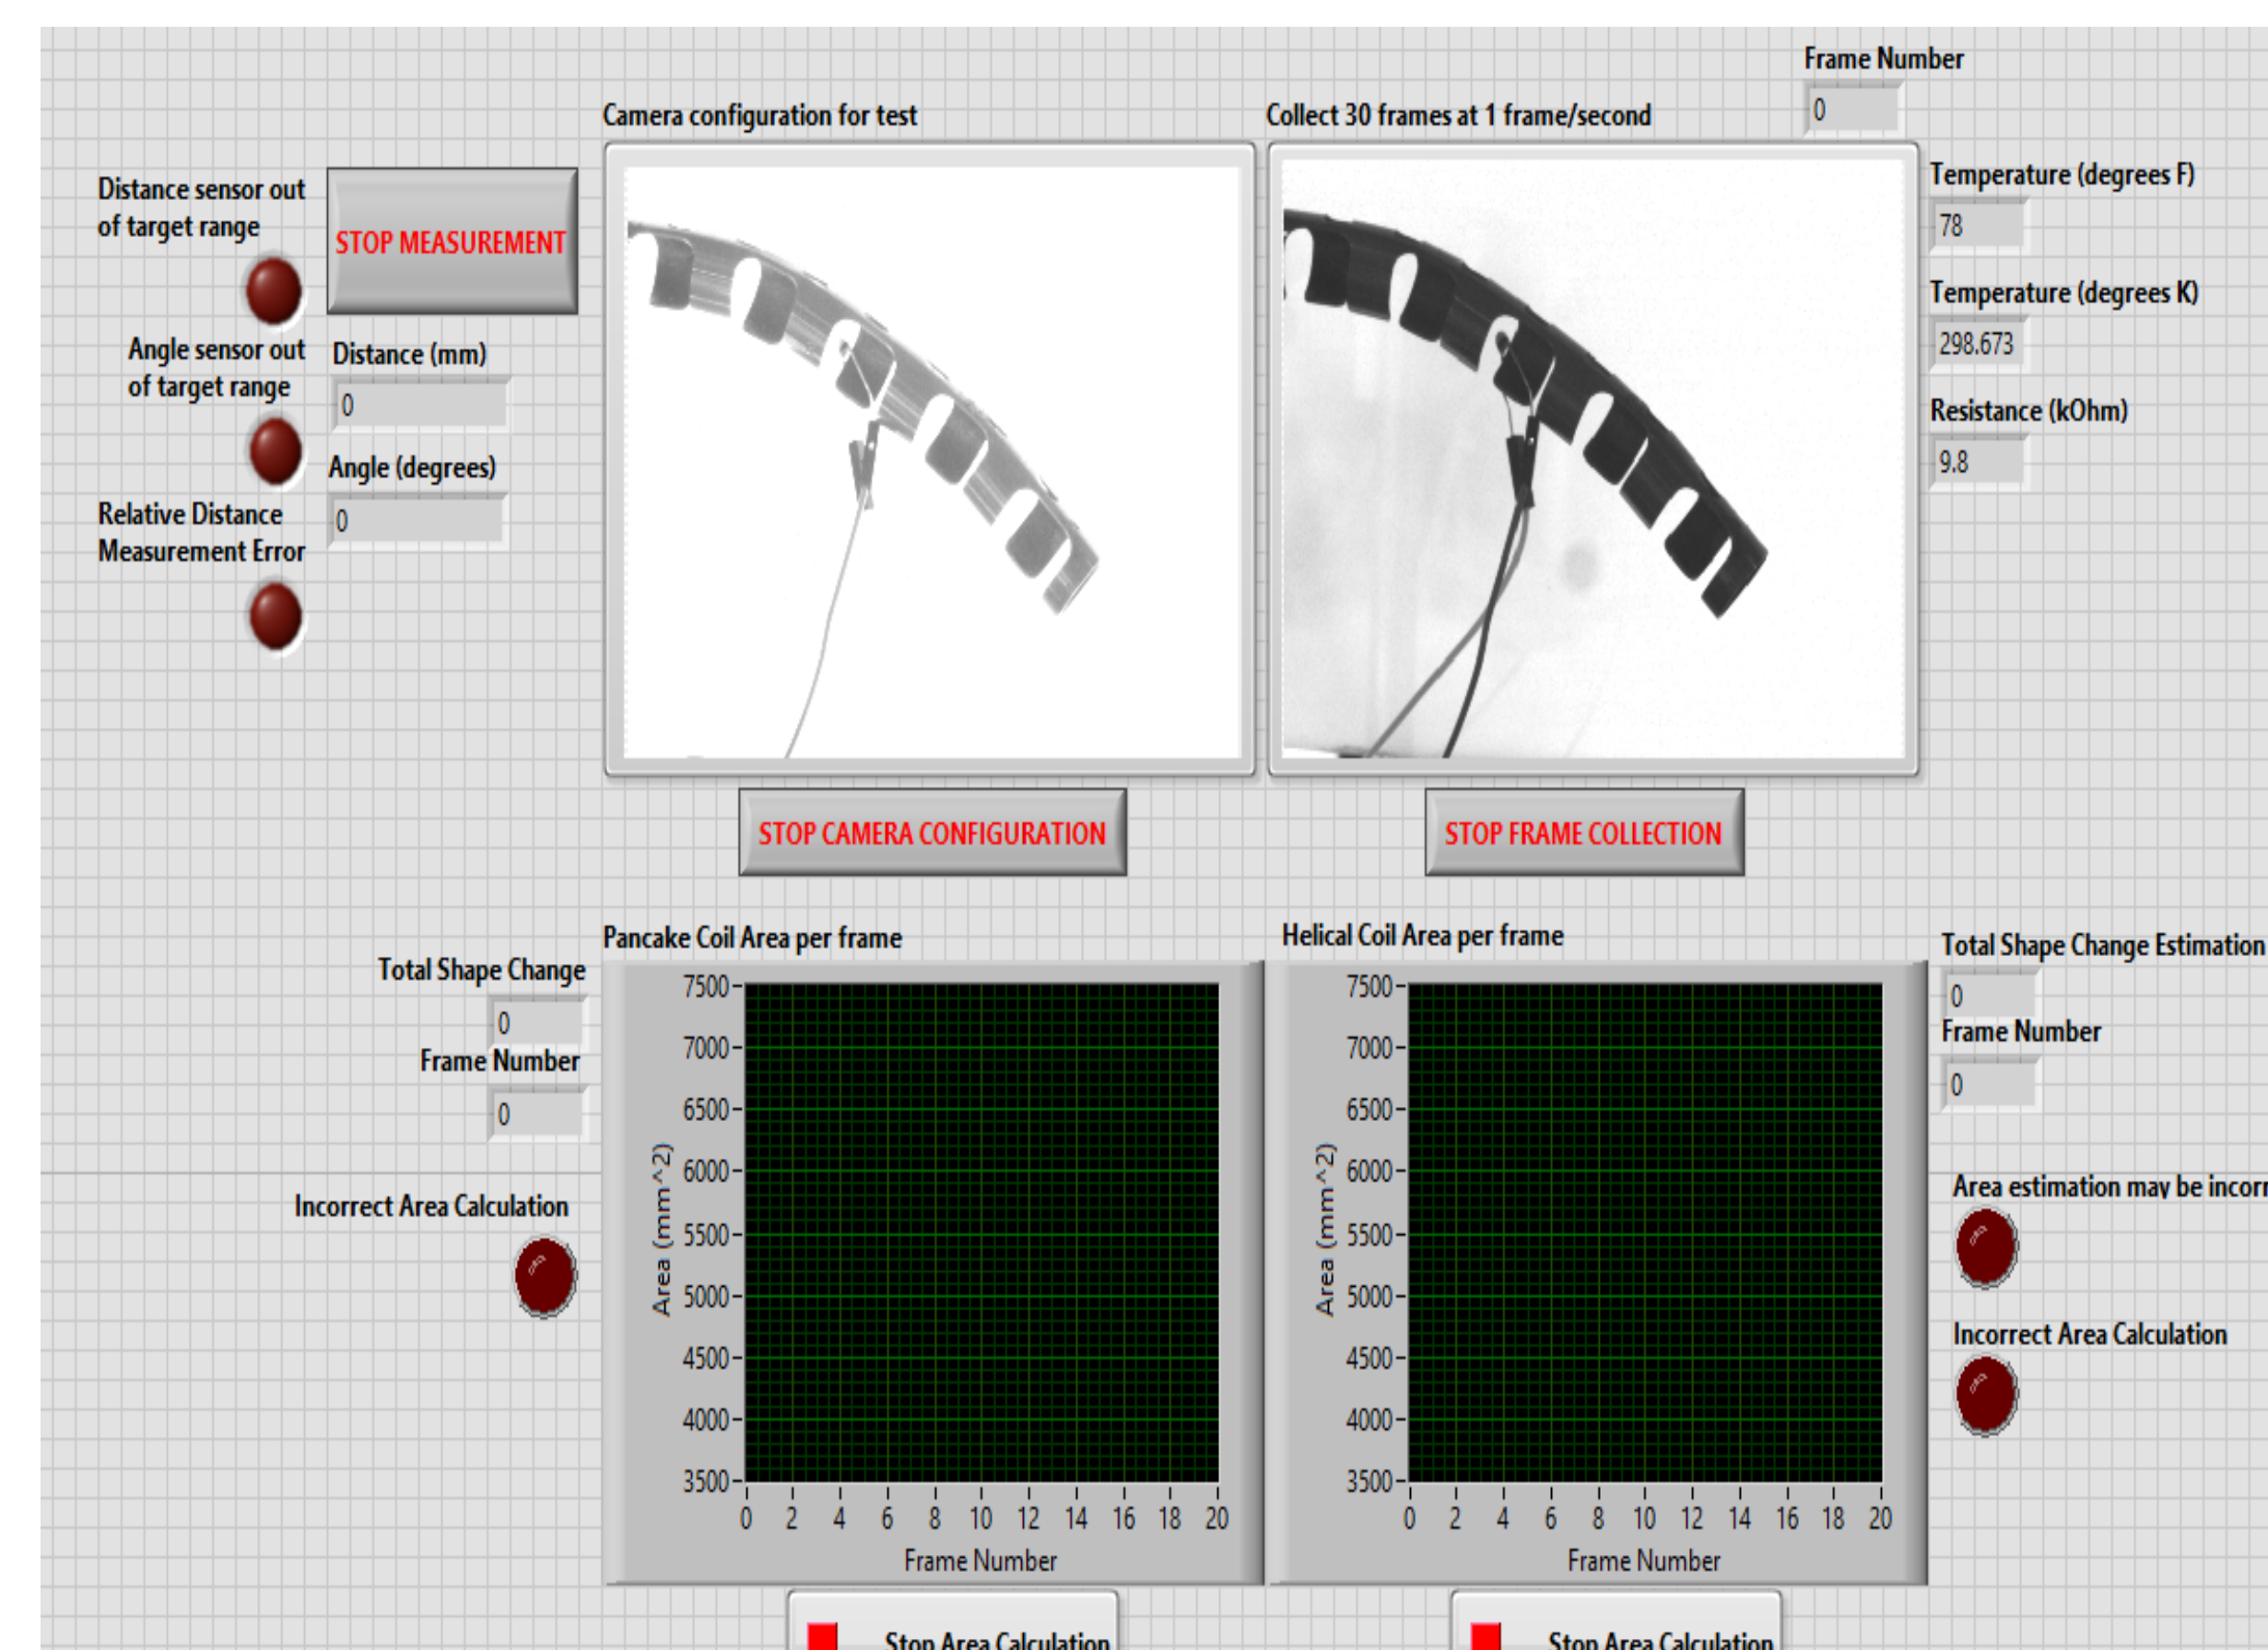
Frame Number

0

Camera configuration for test

Collect 30 frames at 1 frame/second

Distance sensor out of target range

STOP MEASUREMENT

Temperature (degrees F)

78

Temperature (degrees K)

298.673

Resistance (kOhm)

9.8

Angle sensor out of target range

Distance (mm)

0

Angle (degrees)

0

Relative Distance Measurement Error

STOP CAMERA CONFIGURATION

STOP FRAME COLLECTION

Pancake Coil Area per frame

Helical Coil Area per frame

Total Shape Change

0

Frame Number

0

Total Shape Change Estimation

0

Frame Number

0

Incorrect Area Calculation

Area estimation may be incorr

Incorrect Area Calculation

Area (mm^2)

7500
7000
6500
6000
5500
5000
4500
4000
3500

0 2 4 6 8 10 12 14 16 18 20

Frame Number

Area (mm^2)

7500
7000
6500
6000
5500
5000
4500
4000
3500

0 2 4 6 8 10 12 14 16 18 20

Frame Number

Stop Area Calculation

Stop Area Calculation